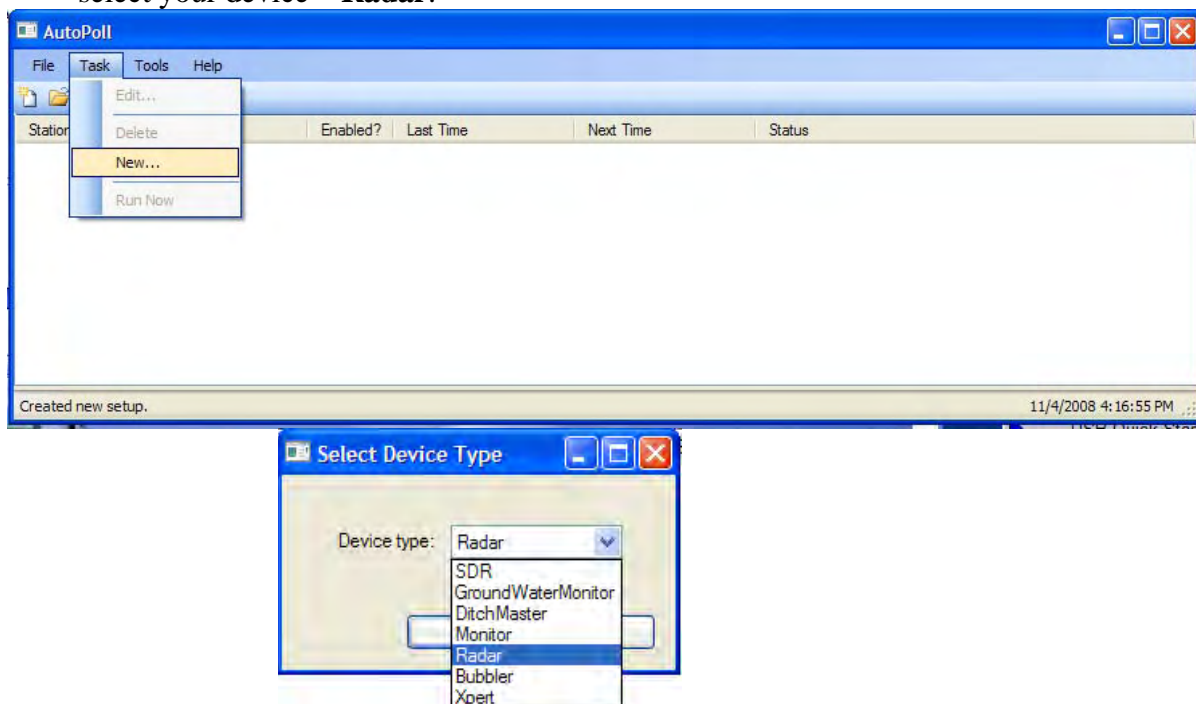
select your device – Radar.

AutoPoll

File Task Tools Help

Edit...
Delete
New...
Run Now

Station Enabled? Last Time Next Time Status

Created new setup.

11/4/2008 4:16:55 PM

USB Quick Sta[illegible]

Select Device Type

Device type: Radar

SDR
GroundWaterMonitor
DitchMaster
Monitor
Radar
Bubbler
Xpert